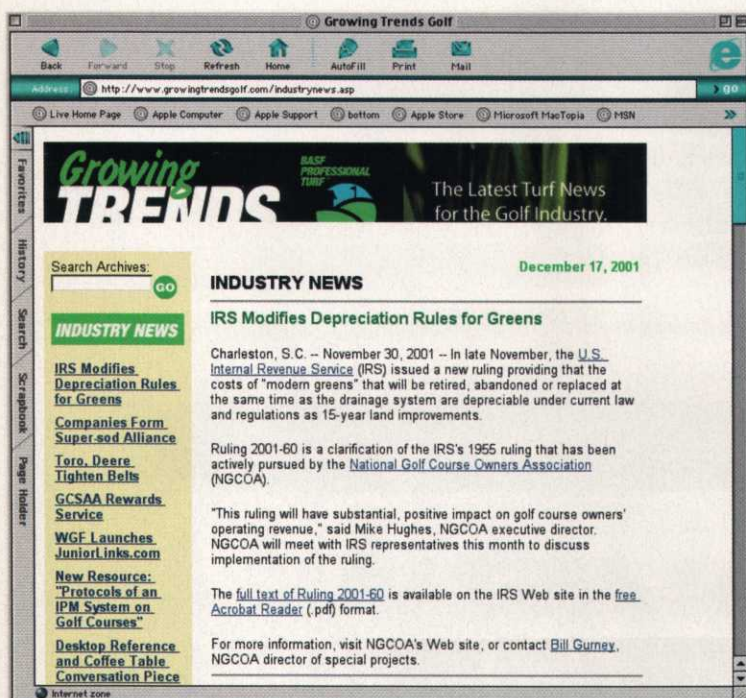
Growing Trends Golf

Back Forward Stop Refresh Home AutoFill Print Mail

Address http://www.growingtrendsgolf.com/industrynews.asp go

Live Home Page Apple Computer Apple Support bottom Apple Store Microsoft MacTopia MSN

Favorites History Search Scrapbook Page Holder

Growing TRENDS BASF PROFESSIONAL TURF The Latest Turf News for the Golf Industry.

Search Archives: GO

INDUSTRY NEWS

IRS Modifies Depreciation Rules for Greens

Companies Form Super-sod Alliance

Toro, Deere Tighten Belts

GCSAA Rewards Service

WGF Launches JuniorLinks.com

New Resource: "Protocols of an IPM System on Golf Courses"

Desktop Reference and Coffee Table Conversation Piece

December 17, 2001

INDUSTRY NEWS

IRS Modifies Depreciation Rules for Greens

Charleston, S.C. -- November 30, 2001 -- In late November, the U.S. Internal Revenue Service (IRS) issued a new ruling providing that the costs of "modern greens" that will be retired, abandoned or replaced at the same time as the drainage system are depreciable under current law and regulations as 15-year land improvements.

Ruling 2001-60 is a clarification of the IRS's 1955 ruling that has been actively pursued by the National Golf Course Owners Association (NGCOA).

"This ruling will have substantial, positive impact on golf course owners' operating revenue," said Mike Hughes, NGCOA executive director. NGCOA will meet with IRS representatives this month to discuss implementation of the ruling.

The full text of Ruling 2001-60 is available on the IRS Web site in the free Acrobat Reader (.pdf) format.

For more information, visit NGCOA's Web site, or contact Bill Gurney, NGCOA director of special projects.

Internet zone